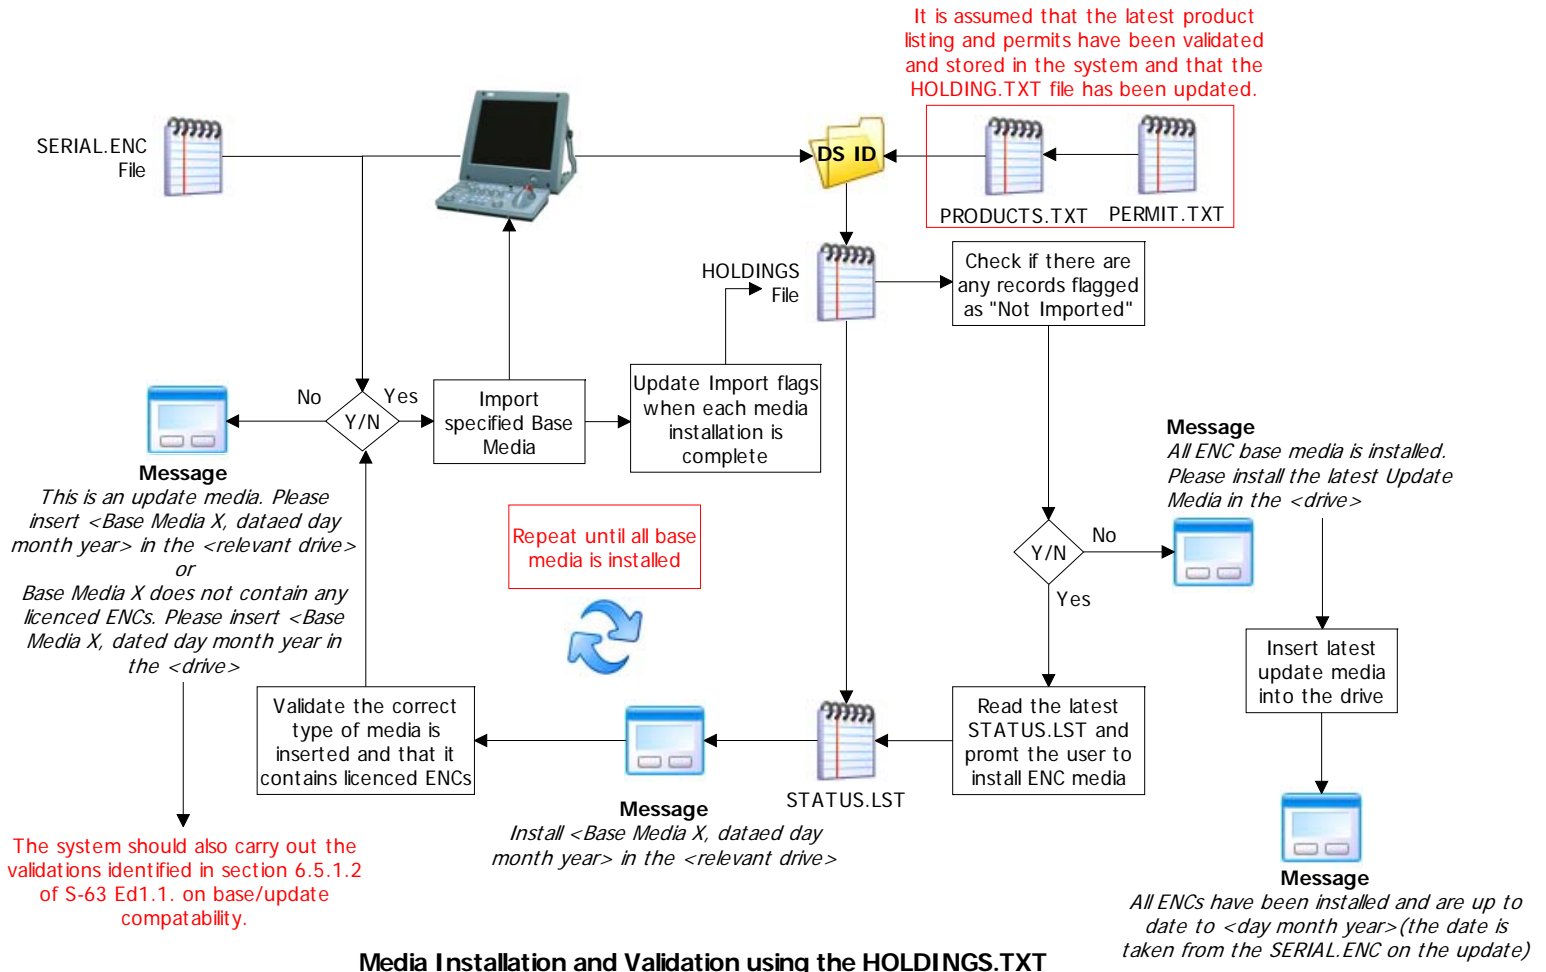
It is assumed that the latest product listing and permits have been validated and stored in the system and that the HOLDING.TXT file has been updated.

SERIAL.ENC File

DS ID

PRODUCTS.TXT

PERMIT.TXT

HOLDINGS File

Check if there are any records flagged as "Not Imported"

No

Y/N

Yes

Import specified Base Media

Update Import flags when each media installation is complete

Message

This is an update media. Please insert <Base Media X, dataed day month year> in the <relevant drive> or Base Media X does not contain any licenced ENCs. Please insert <Base Media X, dated day month year in the <drive>

Repeat until all base media is installed

Message

All ENC base media is installed. Please install the latest Update Media in the <drive>

Y/N

No

Yes

Insert latest update media into the drive

Validate the correct type of media is inserted and that it contains licenced ENCs

Message

Install <Base Media X, dataed day month year> in the <relevant drive>

STATUS.LST

Read the latest STATUS.LST and promt the user to install ENC media

Message

All ENCs have been installed and are up to date to <day month year>(the date is taken from the SERIAL.ENC on the update)

The system should also carry out the validations identified in section 6.5.1.2 of S-63 Ed1.1. on base/update compatability.

Media Installation and Validation using the HOLDINGS.TXT